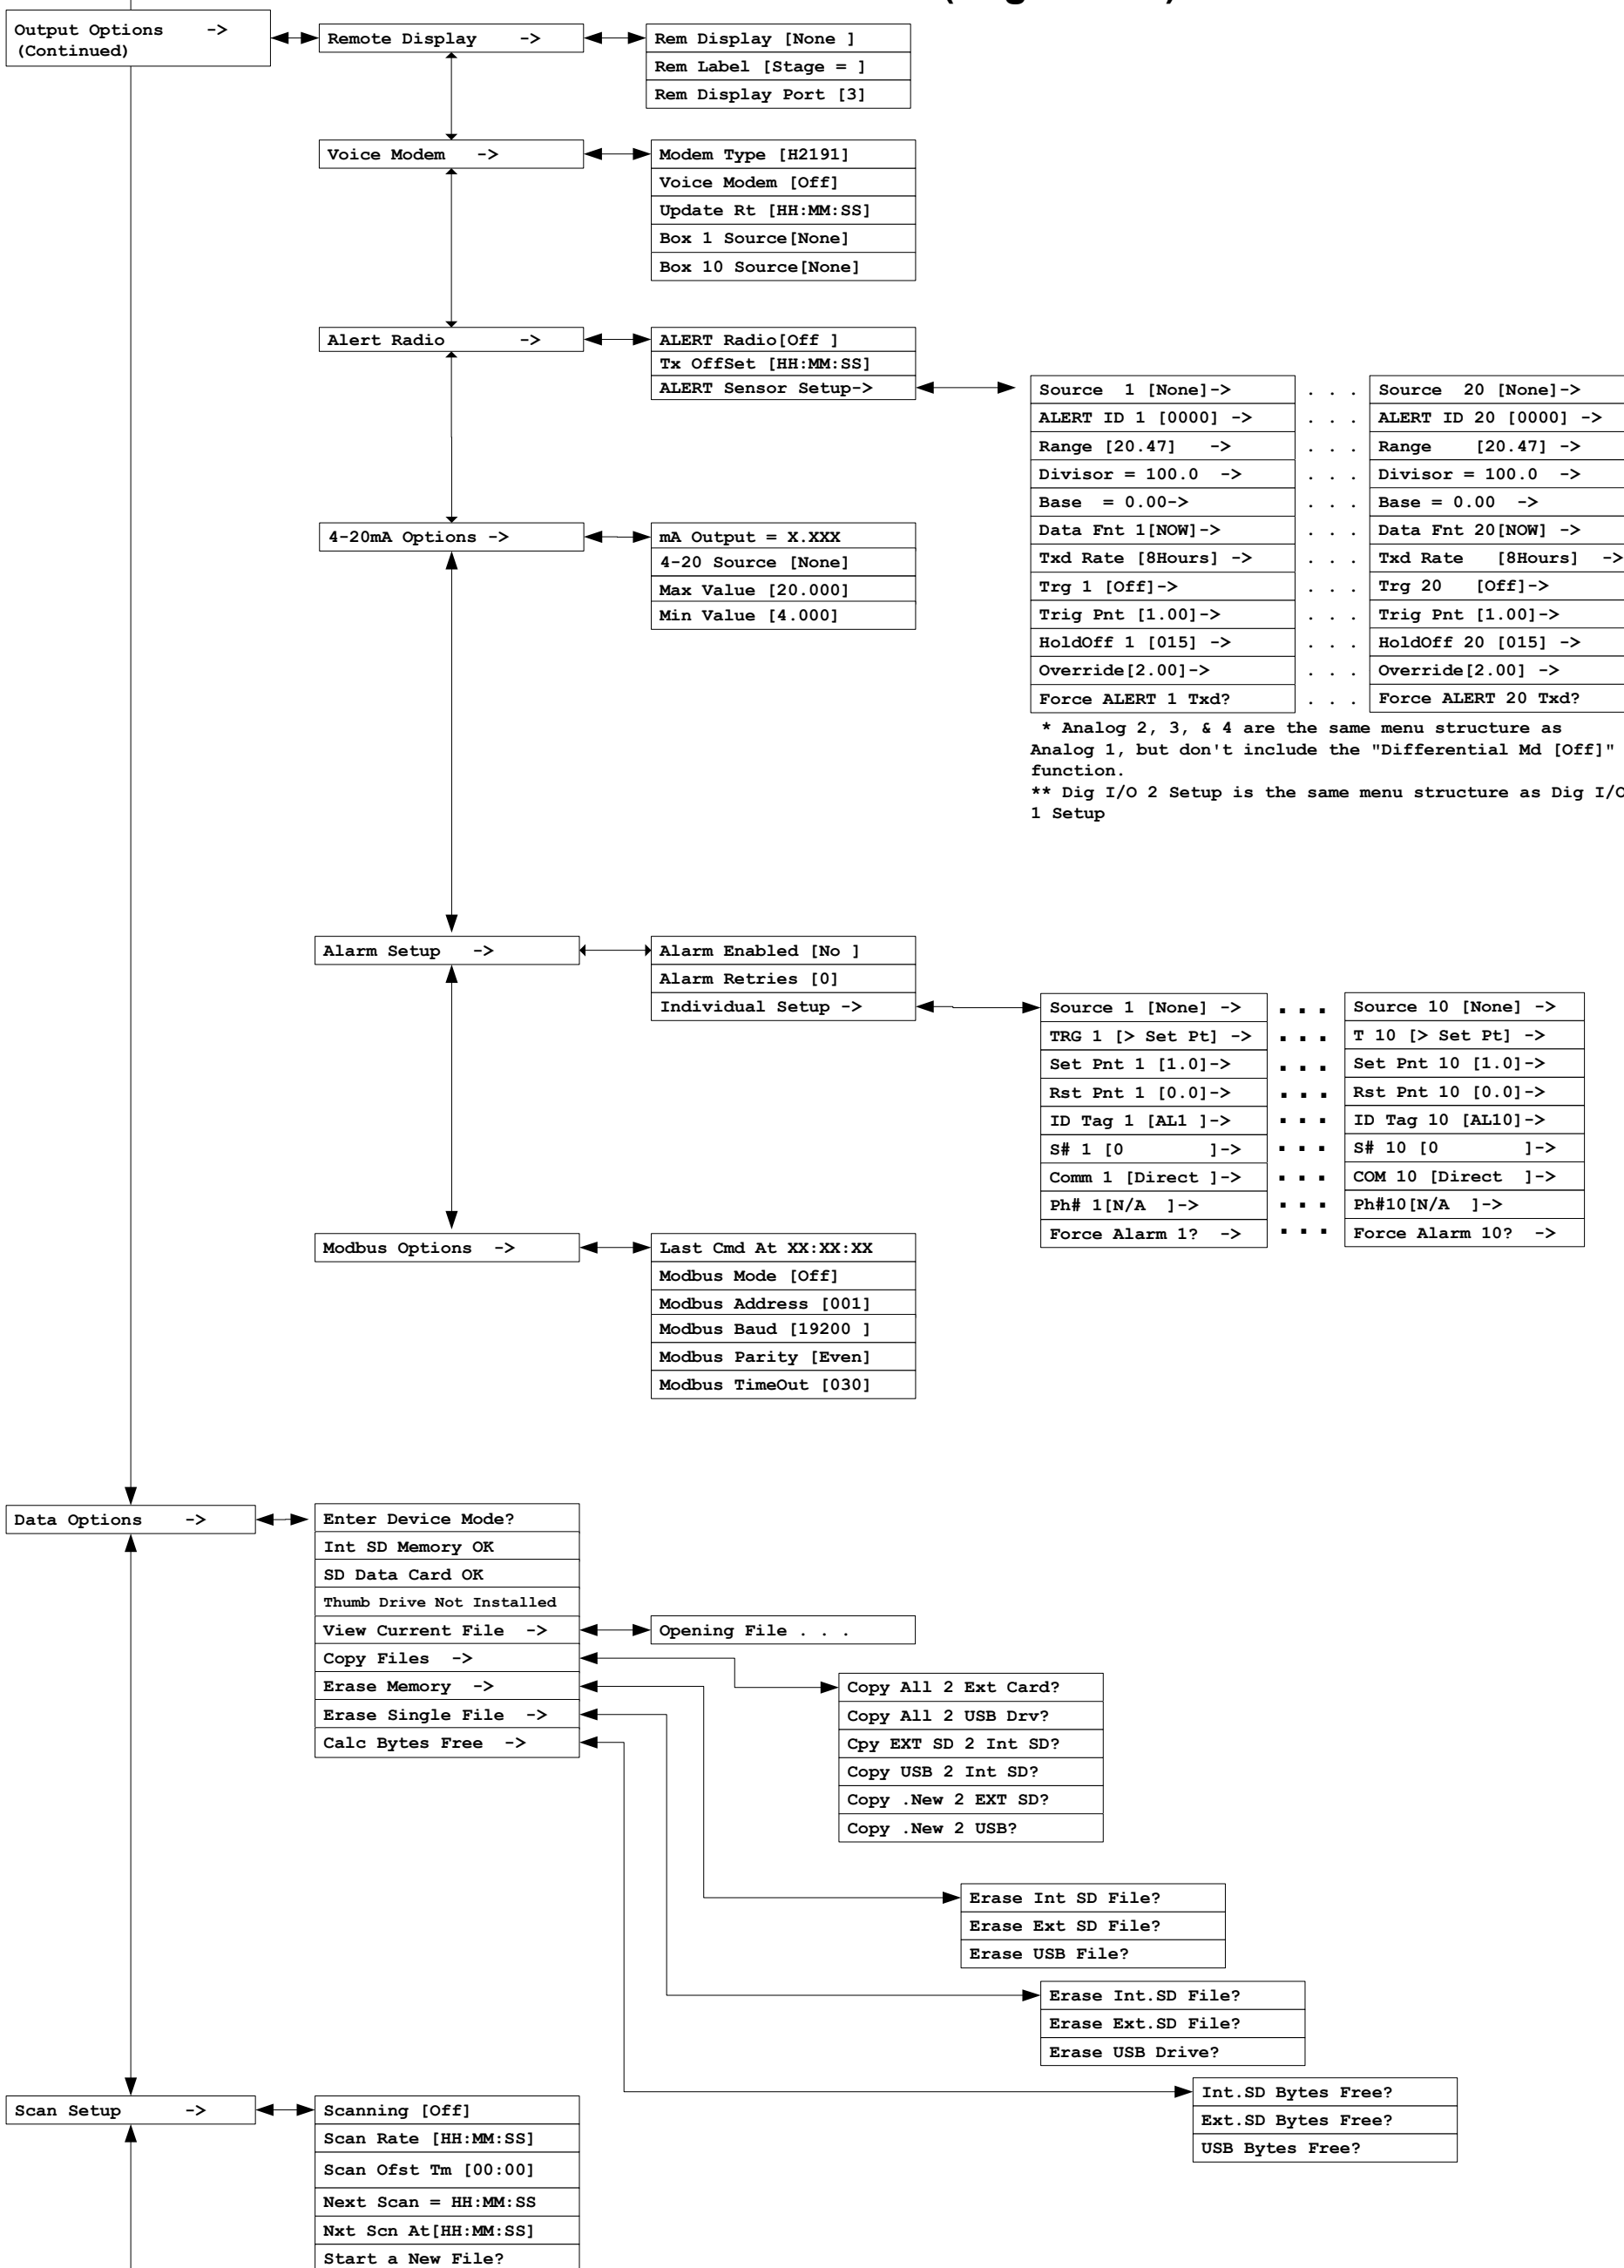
Output Options ->
(Continued)

Remote Display ->

Rem Display [None ]
Rem Label [Stage = ]
Rem Display Port [3]

Voice Modem ->

Modem Type [H2191]
Voice Modem [Off]
Update Rt [HH:MM:SS]
Box 1 Source[None]
Box 10 Source[None]

Alert Radio ->

ALERT Radio[Off ]
Tx OffSet [HH:MM:SS]
ALERT Sensor Setup->

| Source 1 [None]-> | . . . | Source 20 [None]-> |
|---|---|---|
| ALERT ID 1 [0000] -> | . . . | ALERT ID 20 [0000] -> |
| Range [20.47] -> | . . . | Range [20.47] -> |
| Divisor = 100.0 -> | . . . | Divisor = 100.0 -> |
| Base = 0.00-> | . . . | Base = 0.00 -> |
| Data Fnt 1[NOW]-> | . . . | Data Fnt 20[NOW] -> |
| Txd Rate [8Hours] -> | . . . | Txd Rate [8Hours] -> |
| Trg 1 [Off]-> | . . . | Trg 20 [Off]-> |
| Trig Pnt [1.00]-> | . . . | Trig Pnt [1.00]-> |
| HoldOff 1 [015] -> | . . . | HoldOff 20 [015] -> |
| Override[2.00]-> | . . . | Override[2.00] -> |
| Force ALERT 1 Txd? | . . . | Force ALERT 20 Txd? |

* Analog 2, 3, & 4 are the same menu structure as Analog 1, but don't include the "Differential Md [Off]" function.
** Dig I/O 2 Setup is the same menu structure as Dig I/O 1 Setup

4-20mA Options ->

mA Output = X.XXX
4-20 Source [None]
Max Value [20.000]
Min Value [4.000]

Alarm Setup ->

Alarm Enabled [No ]
Alarm Retries [0]
Individual Setup ->

| Source 1 [None] -> | . . . | Source 10 [None] -> |
|---|---|---|
| TRG 1 [> Set Pt] -> | . . . | T 10 [> Set Pt] -> |
| Set Pnt 1 [1.0]-> | . . . | Set Pnt 10 [1.0]-> |
| Rst Pnt 1 [0.0]-> | . . . | Rst Pnt 10 [0.0]-> |
| ID Tag 1 [AL1 ]-> | . . . | ID Tag 10 [AL10]-> |
| S# 1 [0 ]-> | . . . | S# 10 [0 ]-> |
| Comm 1 [Direct ]-> | . . . | COM 10 [Direct ]-> |
| Ph# 1[N/A ]-> | . . . | Ph#10[N/A ]-> |
| Force Alarm 1? -> | . . . | Force Alarm 10? -> |

Modbus Options ->

Last Cmd At XX:XX:XX
Modbus Mode [Off]
Modbus Address [001]
Modbus Baud [19200 ]
Modbus Parity [Even]
Modbus TimeOut [030]

Data Options ->

Enter Device Mode?
Int SD Memory OK
SD Data Card OK
Thumb Drive Not Installed
View Current File ->
Copy Files ->
Erase Memory ->
Erase Single File ->
Calc Bytes Free ->

Opening File . . .

Copy All 2 Ext Card?
Copy All 2 USB Drv?
Cpy EXT SD 2 Int SD?
Copy USB 2 Int SD?
Copy .New 2 EXT SD?
Copy .New 2 USB?

Erase Int SD File?
Erase Ext SD File?
Erase USB File?

Erase Int.SD File?
Erase Ext.SD File?
Erase USB Drive?

Int.SD Bytes Free?
Ext.SD Bytes Free?
USB Bytes Free?

Scan Setup ->

Scanning [Off]
Scan Rate [HH:MM:SS]
Scan Ofst Tm [00:00]
Next Scan = HH:MM:SS
Nxt Scn At[HH:MM:SS]
Start a New File?